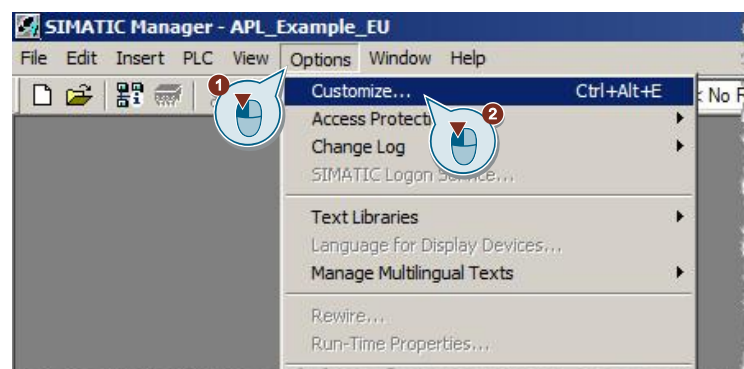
SIMATIC Manager - APL_Example_EU

File Edit Insert PLC View Options Window Help

1

2

Customize... Ctrl+Alt+E

Access Protect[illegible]

Change Log

SIMATIC Logon S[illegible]ce...

Text Libraries

Language for Display Devices...

Manage Multilingual Texts

Rewire...

Run-Time Properties...

< No F